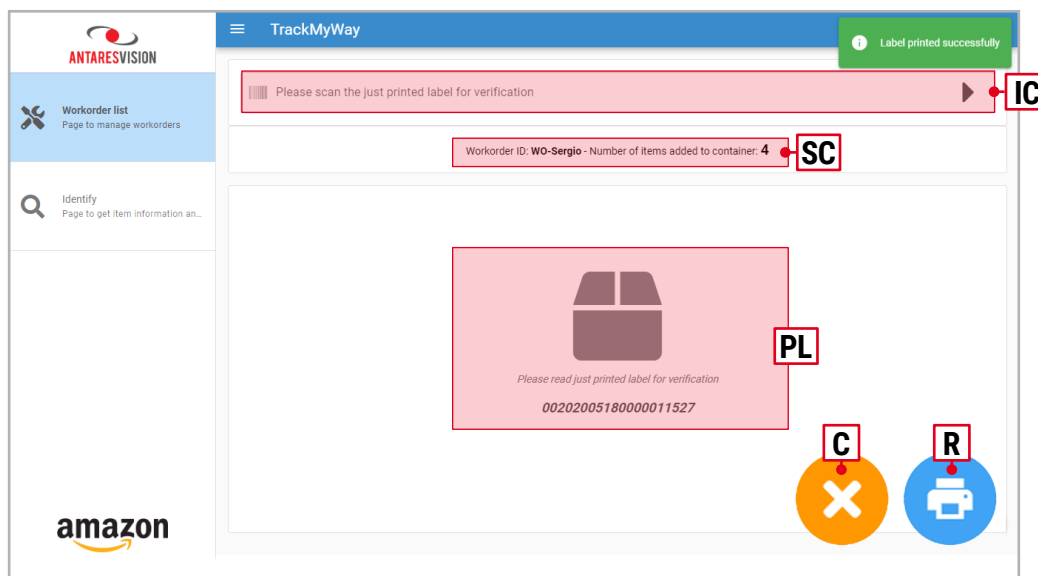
ANTARESVISION

Workorder list
Page to manage workorders

Identify
Page to get item information an...

amazon

TrackMyWay

Label printed successfully

Please scan the just printed label for verification

IC

Workorder ID: **WO-Sergio** - Number of items added to container: **4**

SC

PL

Please read just printed label for verification

00202005180000011527

C

R